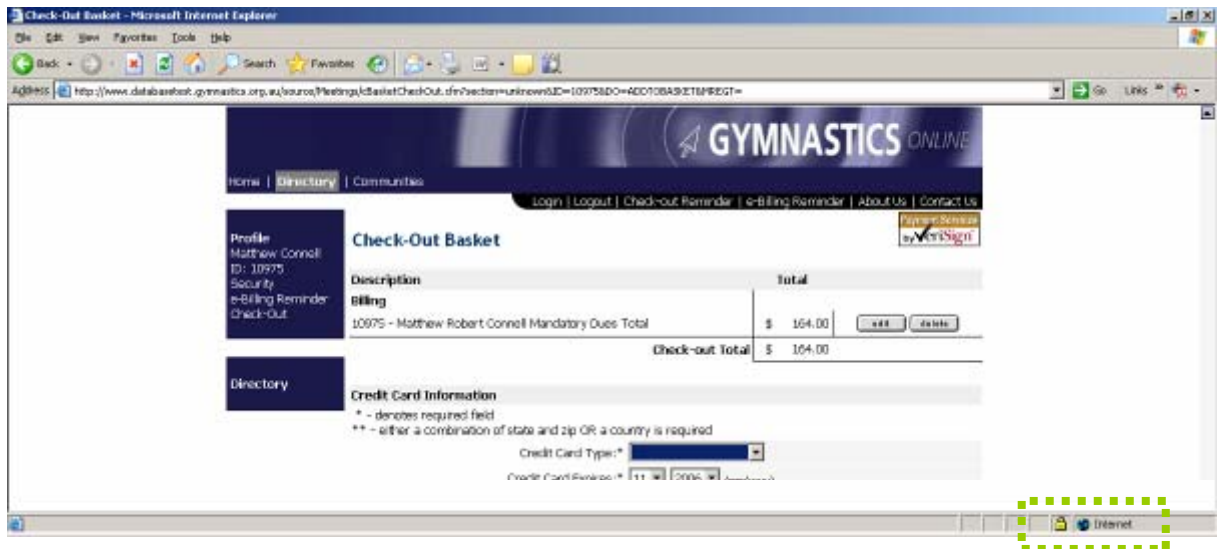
Check-Out Basket - Microsoft Internet Explorer

File Edit View Favorites Tools Help

Back Search Favorites

Address http://www.databasetest.gymnastics.org.au/source/Meetings/cBasketCheckOut.cfm?section=unknown&ID=10975&DO=ADDTOBASKET&MREGT=

Go Links

GYMNASTICS ONLINE

Home | Directory | Communities

Login | Logout | Check-out Reminder | e-Billing Reminder | About Us | Contact Us

Profile
Matthew Connell
ID: 10975
Security
e-Billing Reminder
Check-Out

Directory

Check-Out Basket

Payment Services by VeriSign

| Description | Total | |
|---|---|---|
| Billing | | |
| 10975 - Matthew Robert Connell Mandatory Dues Total | $ 164.00 | edit delete |
| Check-out Total | $ 164.00 | |

Credit Card Information

* - denotes required field
** - either a combination of state and zip OR a country is required

Credit Card Type:*

Credit Card Expires:* 11 2006 (mm/yyyy)

Internet